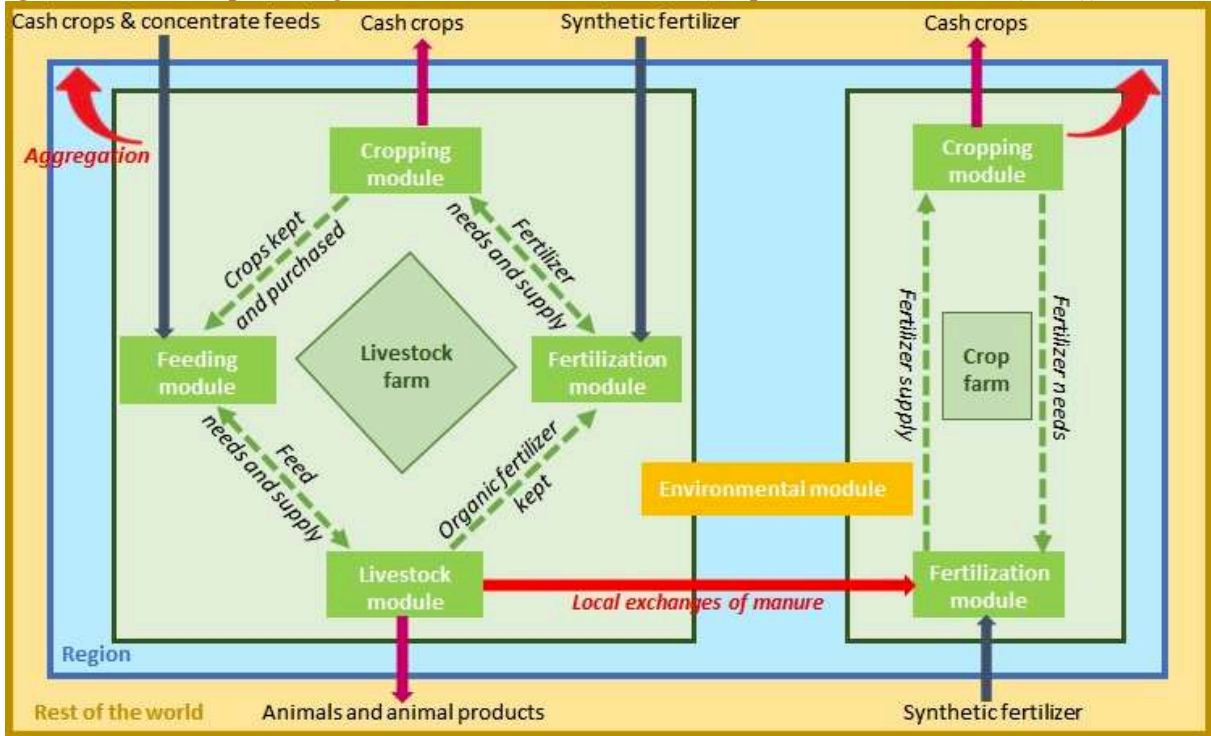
Cash crops & concentrate feeds

Cash crops

Synthetic fertilizer

Cash crops

Aggregation

Cropping module

Crops kept and purchased

Fertilizer needs and supply

Feeding module

Livestock farm

Fertilization module

Feed needs and supply

Organic fertilizer kept

Livestock module

Cropping module

Fertilizer supply

Fertilizer needs

Crop farm

Environmental module

Fertilization module

Local exchanges of manure

Region

Rest of the world

Animals and animal products

Synthetic fertilizer